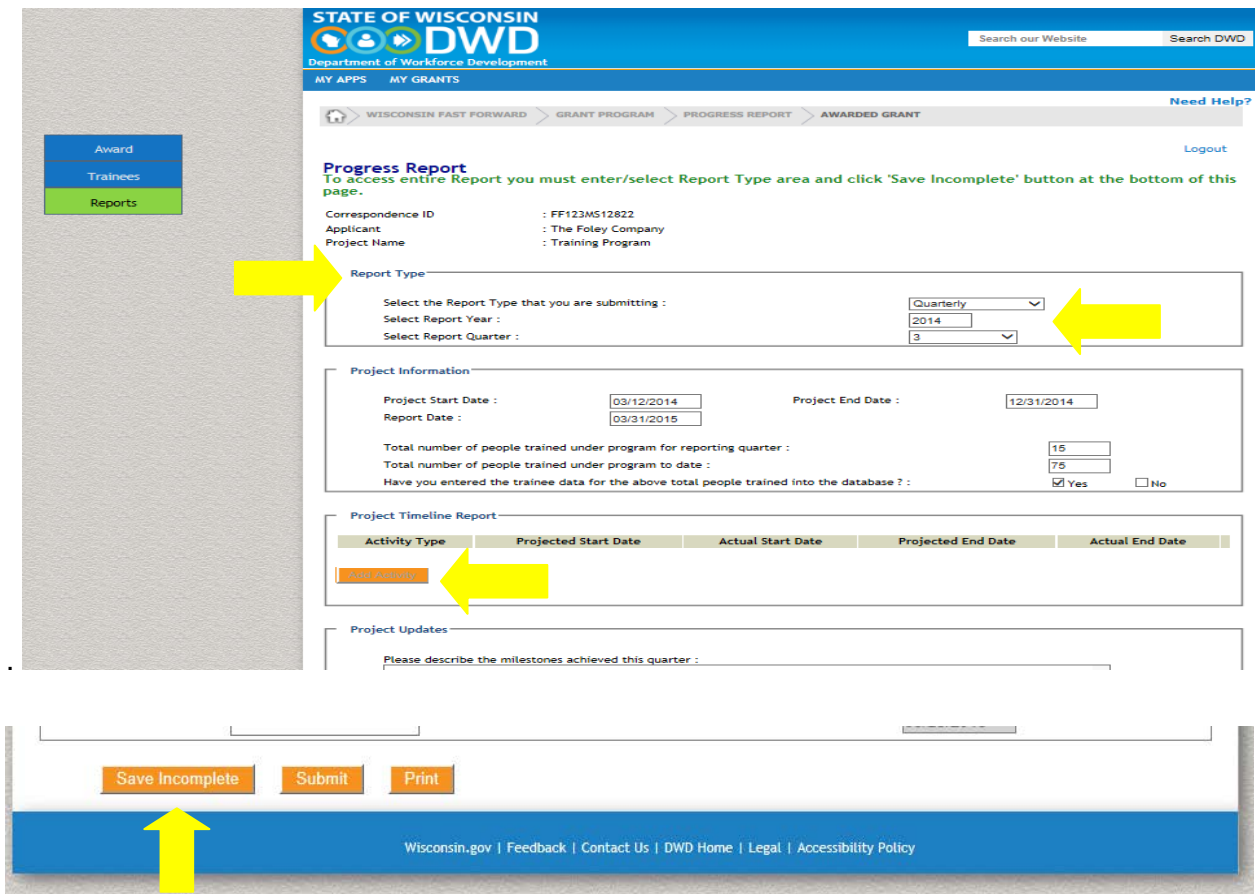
STATE OF WISCONSIN
DWD
Department of Workforce Development

Search our Website
Search DWD

MY APPS MY GRANTS

Need Help?

WISCONSIN FAST FORWARD > GRANT PROGRAM > PROGRESS REPORT > AWARDED GRANT

Award
Trainees
Reports

Logout

Progress Report
To access entire Report you must enter/select Report Type area and click 'Save Incomplete' button at the bottom of this page.

Correspondence ID : FF123MS12822
Applicant : The Foley Company
Project Name : Training Program

Report Type

Select the Report Type that you are submitting : Quarterly
Select Report Year : 2014
Select Report Quarter : 3

Project Information

Project Start Date : 03/12/2014
Project End Date : 12/31/2014
Report Date : 03/31/2015

Total number of people trained under program for reporting quarter : 15
Total number of people trained under program to date : 75
Have you entered the trainee data for the above total people trained into the database ? : Yes No

Project Timeline Report

| Activity Type | Projected Start Date | Actual Start Date | Projected End Date | Actual End Date |
|---|---|---|---|---|

Add Activity

Project Updates

Please describe the milestones achieved this quarter :

Save Incomplete Submit Print

Wisconsin.gov | Feedback | Contact Us | DWD Home | Legal | Accessibility Policy